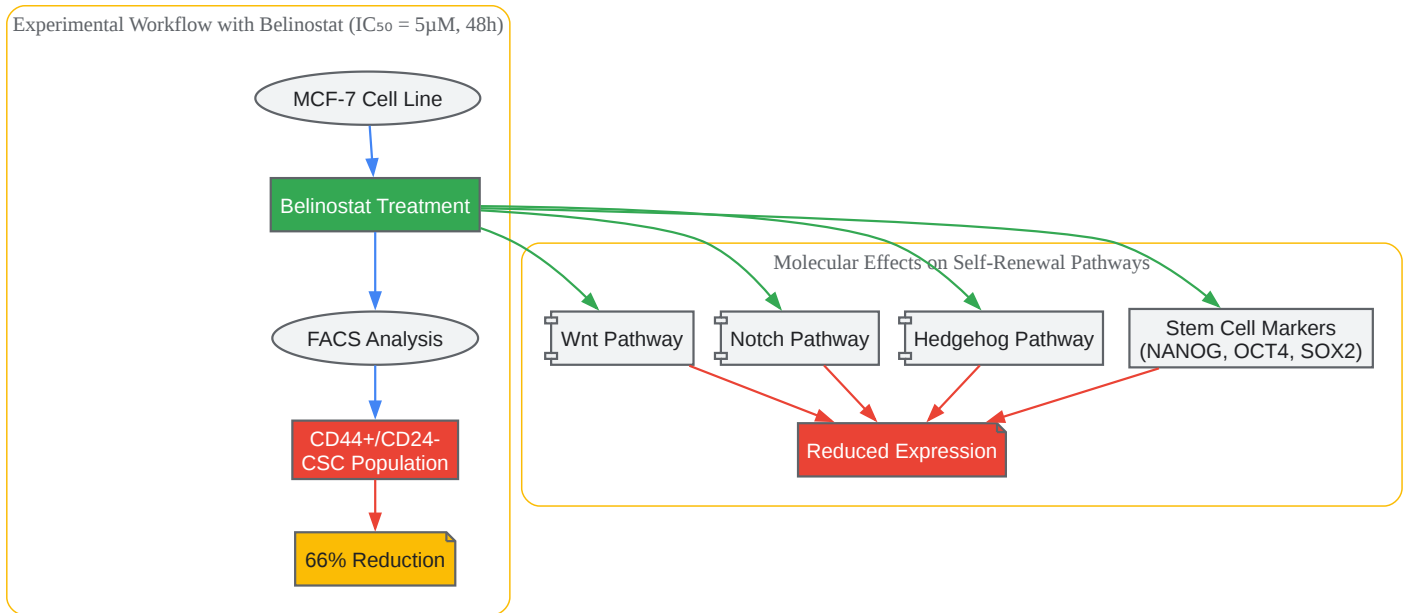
Experimental Workflow with Belinostat ($IC_{50}$ = 5μM, 48h)

MCF-7 Cell Line

Belinostat Treatment

FACS Analysis

CD44+/CD24- CSC Population

66% Reduction

Molecular Effects on Self-Renewal Pathways

Wnt Pathway

Notch Pathway

Hedgehog Pathway

Stem Cell Markers (NANOG, OCT4, SOX2)

Reduced Expression